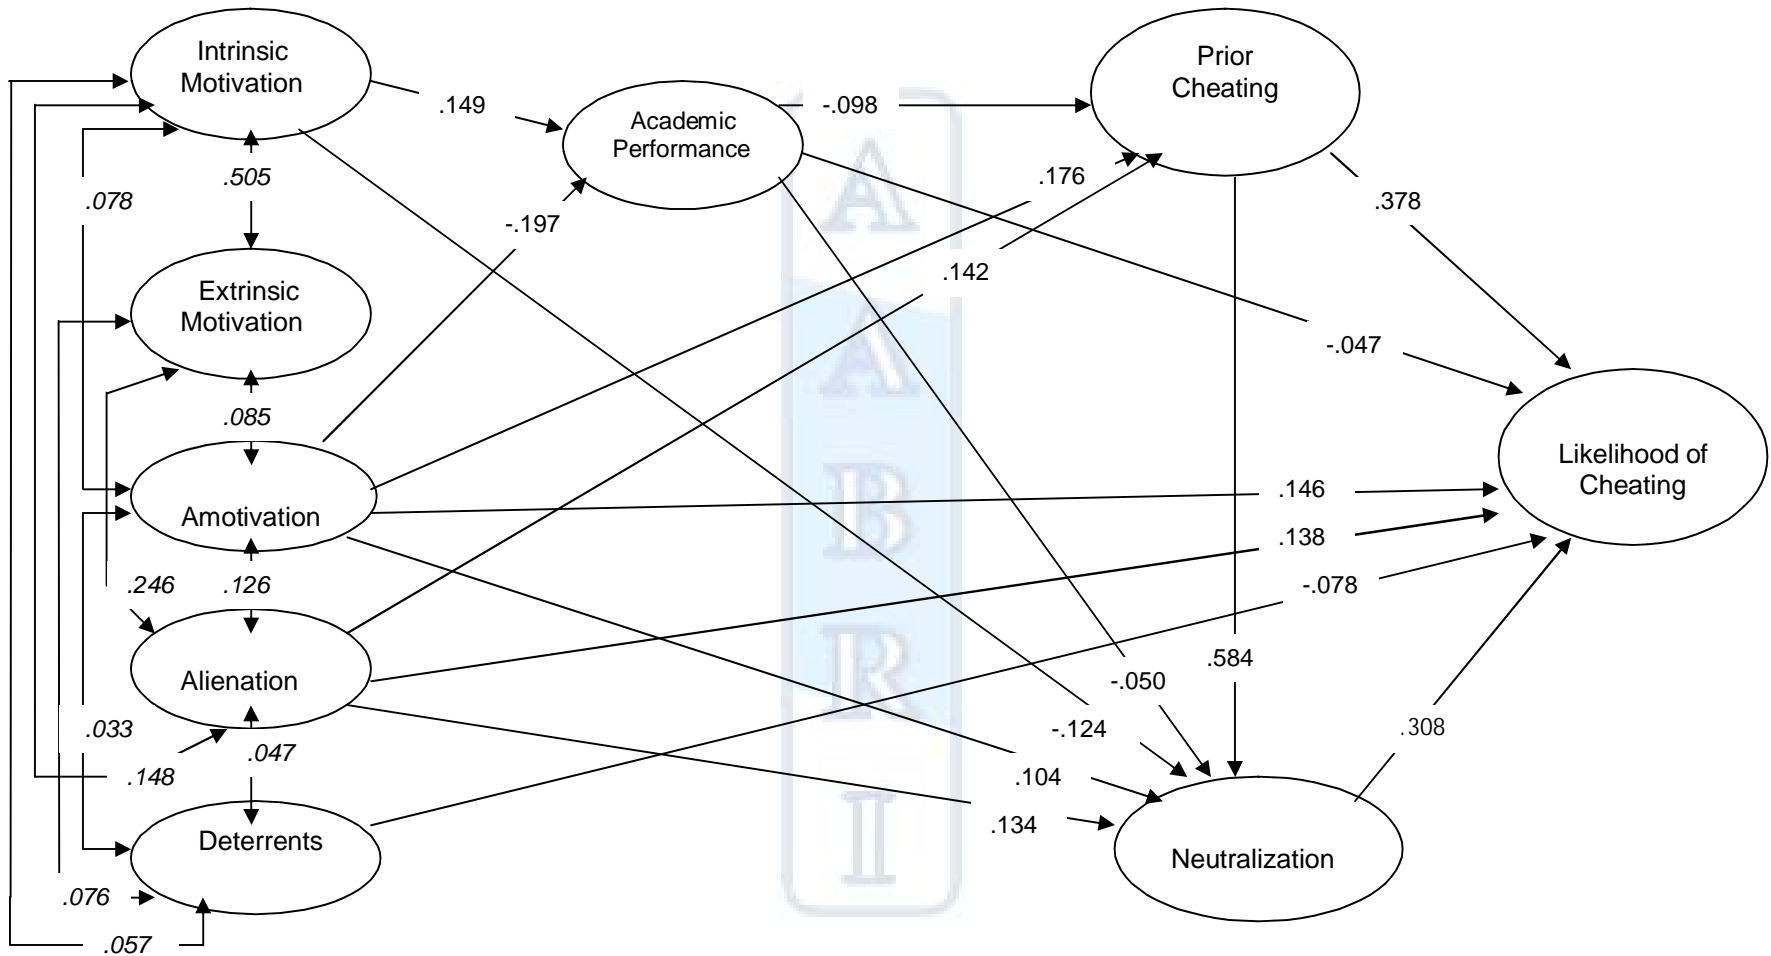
Intrinsic Motivation

.149

Academic Performance

-.098

Prior Cheating

.505

.078

-.197

.176

.378

Extrinsic Motivation

.142

-.047

.085

Likelihood of Cheating

Amotivation

.146

.138

.246

.126

-.078

Alienation

.584

-.050

.033

-.124

.308

.148

.047

.104

Deterrents

.134

Neutralization

.076

.057

AABRI